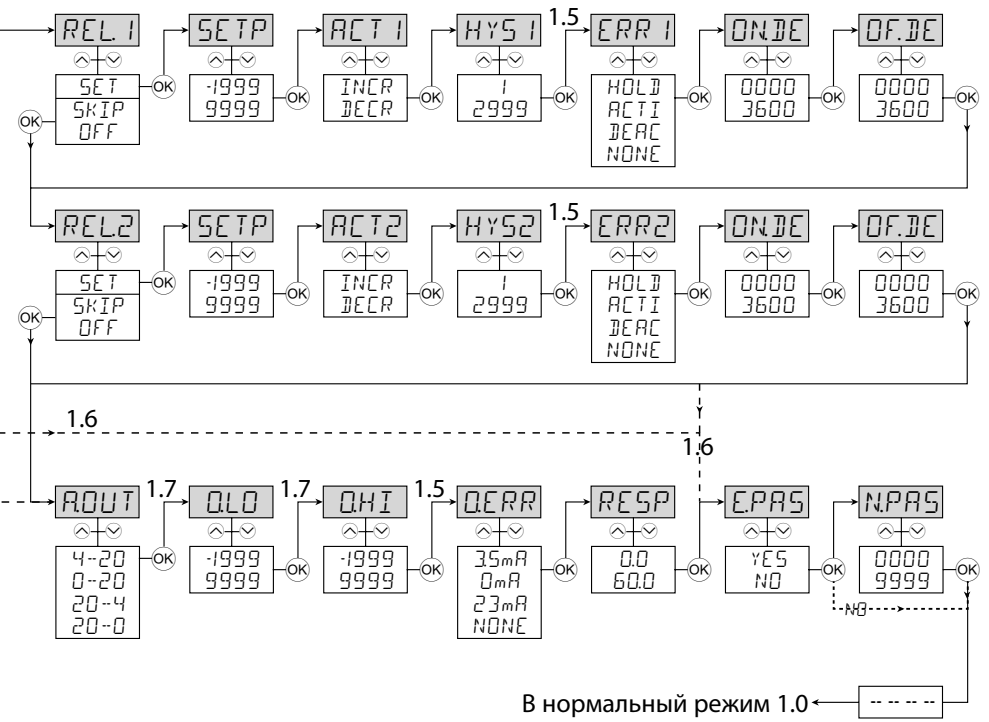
REL.1
SET
SKIP
OFF
OK
OK
SETP
-1999
9999
OK
ACT1
INCR
DECR
OK
HYS1
1
2999
1.5
OK
ERR1
HOLD
ACTI
DEAC
NONE
OK
ON.DE
0000
3600
OK
OF.DE
0000
3600
OK

REL2
SET
SKIP
OFF
OK
OK
SETP
-1999
9999
OK
ACT2
INCR
DECR
OK
HYS2
1
2999
1.5
OK
ERR2
HOLD
ACTI
DEAC
NONE
OK
ON.DE
0000
3600
OK
OF.DE
0000
3600
OK

1.6
1.6

A.OUT
4-20
0-20
20-4
20-0
OK
1.7
O.LO
-1999
9999
OK
1.7
O.HI
-1999
9999
OK
1.5
O.ERR
3.5mA
0mA
23mA
NONE
OK
RESP
0.0
60.0
OK
E.PAS
YES
NO
OK
NO
N.PAS
0000
9999
OK

В нормальный режим 1.0
-- -- -- --